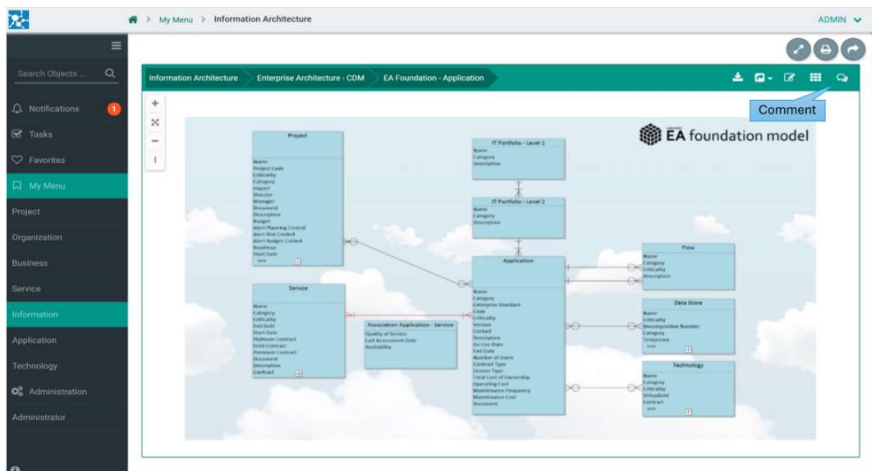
My Menu > Information Architecture

ADMIN

Search Objects ...

Notifications 1

Tasks

Favorites

My Menu

Project

Organization

Business

Service

Information

Application

Technology

Administration

Administrator

Information Architecture

Enterprise Architecture - CDM

EA Foundation - Application

Comment

EA foundation model

Project

Name
Project Code
Criticality
Category
Impact
Director
Manager
Document
Description
Budget
Alert Planning Control
Alert Risk Control
Alert Budget Control
Roadmap
Start Date
...

IT Portfolio - Level 1

Name
Category
Description

IT Portfolio - Level 2

Name
Category
Description

Flow

Name
Category
Criticality
Description

Application

Name
Category
Enterprise Standard
Code
Criticality
Version
Contact
Description
Go Live Date
End Date
Number of Users
Contract Type
Licence Type
Total Cost of Ownership
Operating Cost
Maintenance Frequency
Maintenance Cost
Document

Service

Name
Category
Criticality
End Date
Start Date
Platinum Contract
Gold Contract
Premium Contract
Document
Description
Contract

Association Application - Service

Quality of Service
Last Assessment Date
Availability

Data Store

Name
Criticality
Decomposition Number
Category
Temporary
...

Technology

Name
Category
Criticality
Virtualized
Contract
...